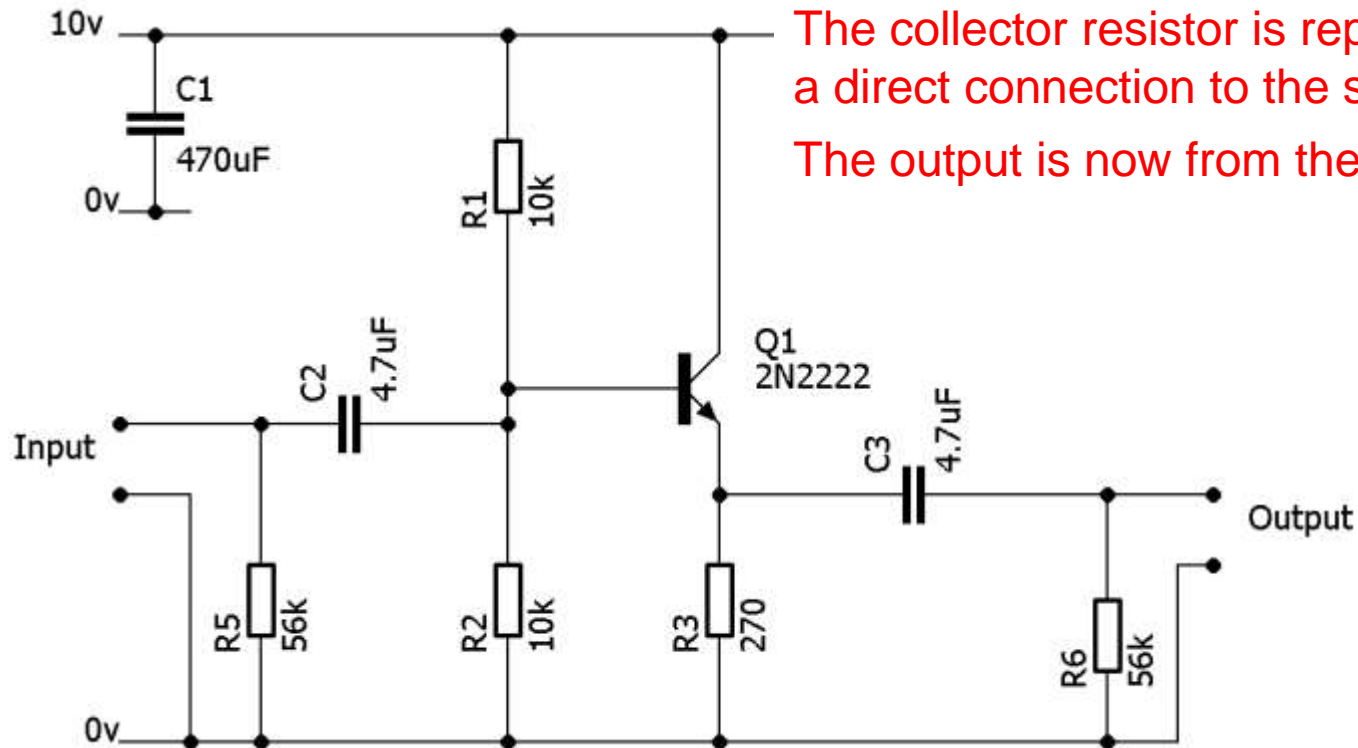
The collector resistor is rep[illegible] a direct connection to the s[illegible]

The output is now from the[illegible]

10v

C1

470uF

0v

R1

10k

C2

4.7uF

Q1

2N2222

Input

C3

4.7uF

Output

R5

56k

R2

10k

R3

270

R6

56k

0v